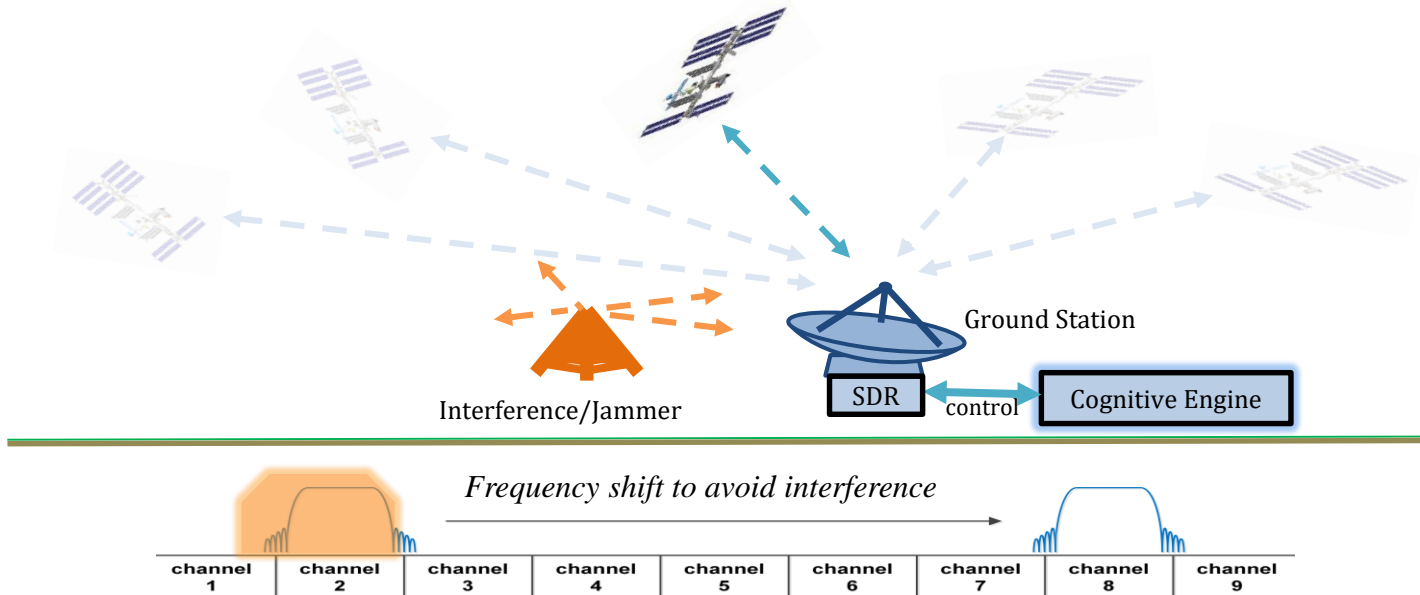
Ground Station

Interference/Jammer

SDR

control

Cognitive Engine

Frequency shift to avoid interference

| channel 1 | channel 2 | channel 3 | channel 4 | channel 5 | channel 6 | channel 7 | channel 8 | channel 9 |
|---|---|---|---|---|---|---|---|---|